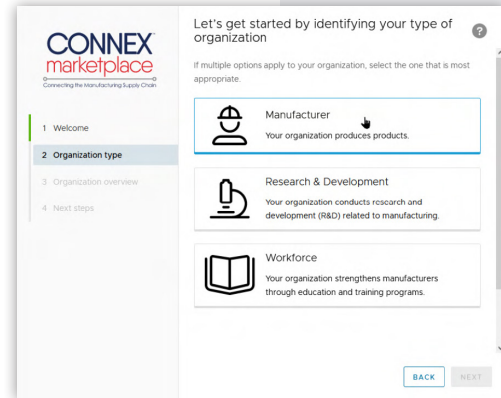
CONNEX
marketplace
Connecting the Manufacturing Supply Chain

1 Welcome
2 Organization type
3 Organization overview
4 Next steps

Let's get started by identifying your type of organization

?

If multiple options apply to your organization, select the one that is most appropriate.

Manufacturer
Your organization produces products.

Research & Development
Your organization conducts research and development (R&D) related to manufacturing.

Workforce
Your organization strengthens manufacturers through education and training programs.

BACK
NEXT